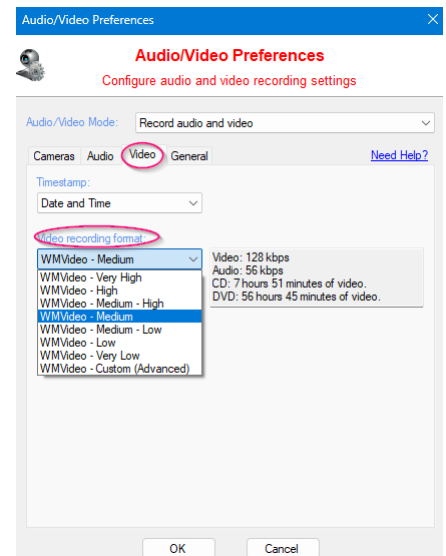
Audio/Video Preferences

Audio/Video Preferences

Configure audio and video recording settings

Audio/Video Mode: Record audio and video

Cameras Audio Video General

Need Help?

Timestamp:

Date and Time

Video recording format:

WMVideo - Medium

WMVideo - Very High
WMVideo - High
WMVideo - Medium - High
WMVideo - Medium
WMVideo - Medium - Low
WMVideo - Low
WMVideo - Very Low
WMVideo - Custom (Advanced)

Video: 128 kbps
Audio: 56 kbps
CD: 7 hours 51 minutes of video.
DVD: 56 hours 45 minutes of video.

OK Cancel